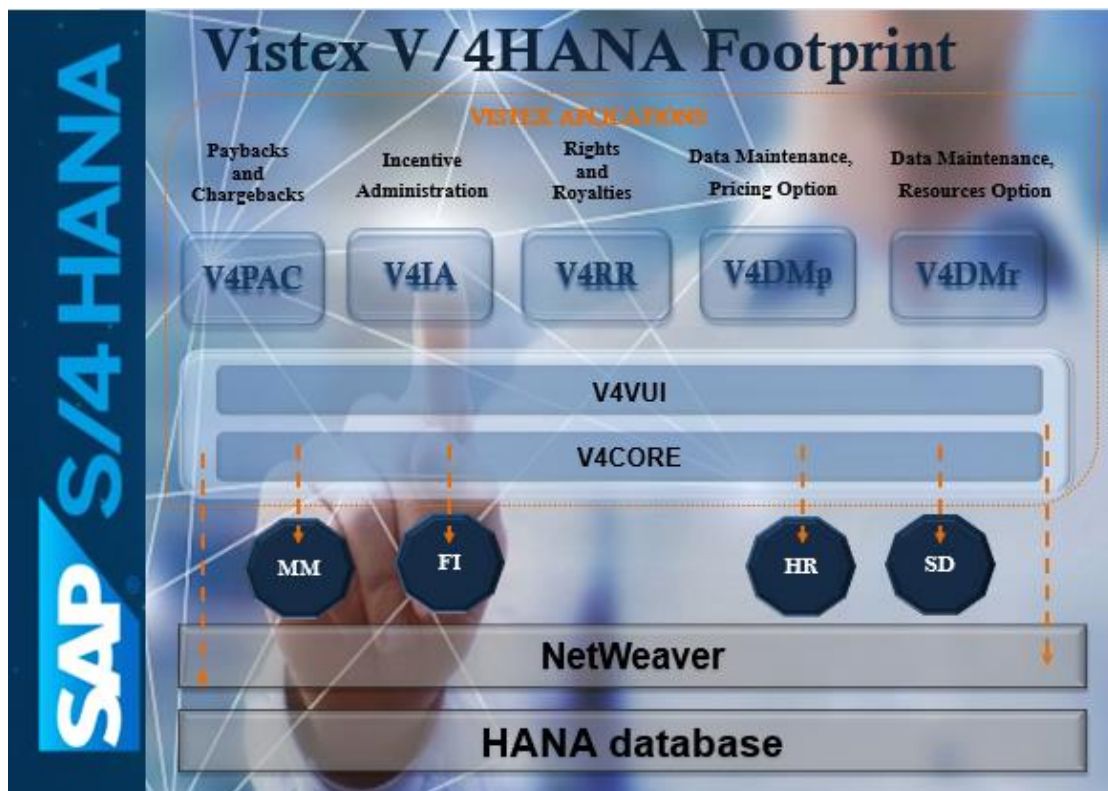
SAP S/4HANA

Vistex V/4HANA Footprint

VISTEX APPLICATIONS

Paybacks and Chargebacks

Incentive Administration

Rights and Royalties

Data Maintenance, Pricing Option

Data Maintenance, Resources Option

V4PAC

V4IA

V4RR

V4DMp

V4DMr

V4VUI

V4CORE

MM

FI

HR

SD

NetWeaver

HANA database